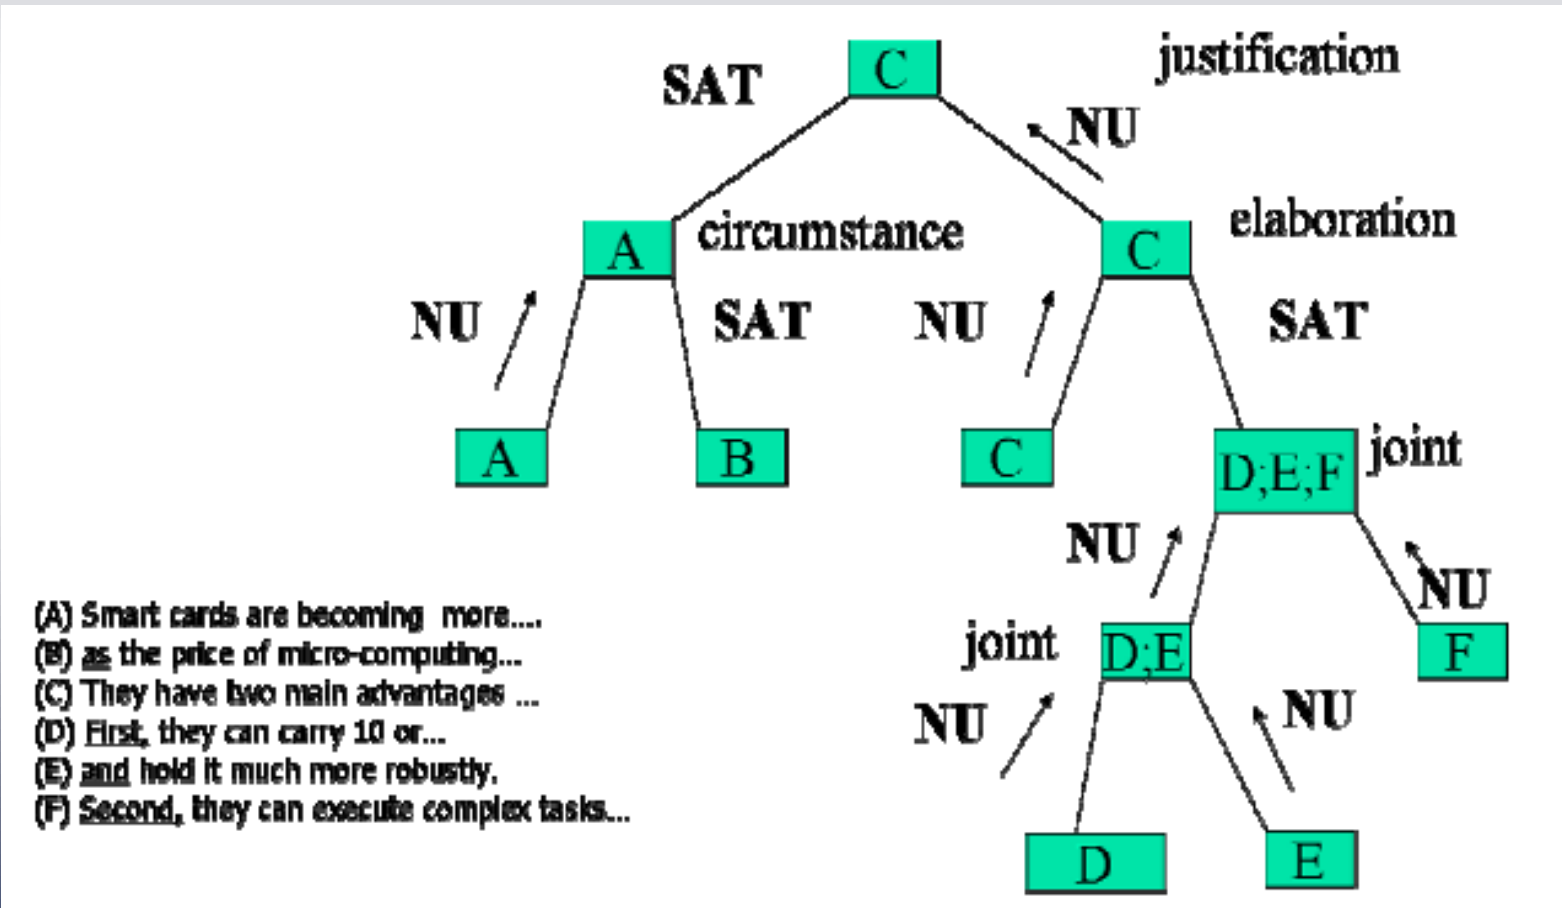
SAT
C
justification
NU
A
circumstance
C
elaboration
NU
SAT
NU
SAT
A
B
C
D;E;F
joint
NU
NU
joint
D;E
F
NU
NU
D
E

(A) Smart cards are becoming more....
(B) as the price of micro-computing...
(C) They have two main advantages ...
(D) First, they can carry 10 or...
(E) and hold it much more robustly.
(F) Second, they can execute complex tasks...